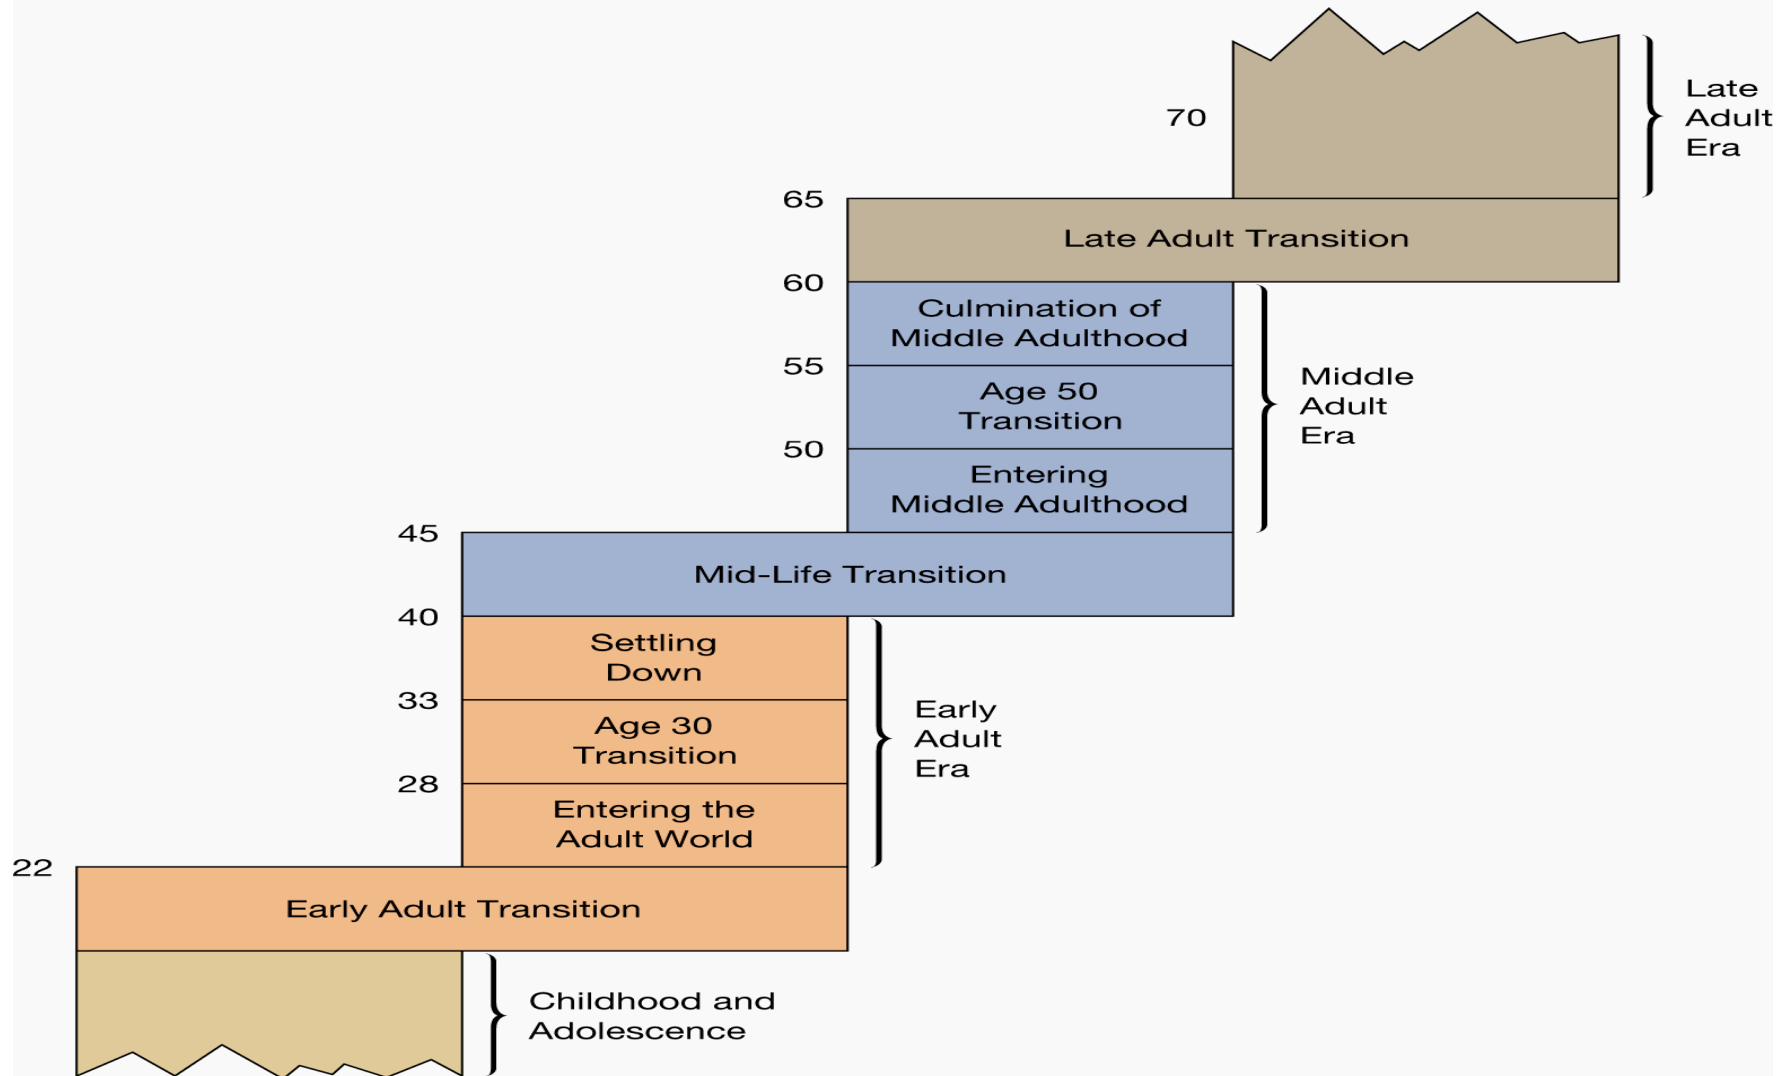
70

Late Adult Era

65

Late Adult Transition

60

Culmination of Middle Adulthood

55

Age 50 Transition

50

Entering Middle Adulthood

Middle Adult Era

45

Mid-Life Transition

40

Settling Down

33

Age 30 Transition

28

Entering the Adult World

Early Adult Era

22

Early Adult Transition

Childhood and Adolescence